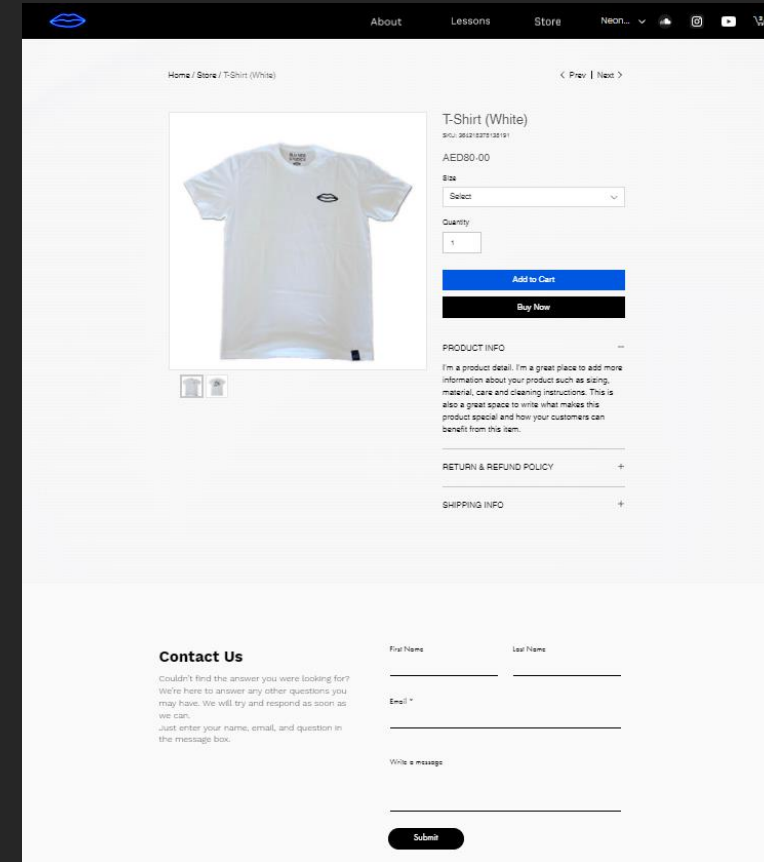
About Lessons Store Neon...

Home / Store / T-Shirt (White)

< Prev | Next >

T-Shirt (White)

SKU: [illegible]

AED80.00

Size

Select

Quantity

1

Add to Cart

Buy Now

PRODUCT INFO

I'm a product detail. I'm a great place to add more information about your product such as sizing, material, care and cleaning instructions. This is also a great space to write what makes this product special and how your customers can benefit from this item.

RETURN & REFUND POLICY

SHIPPING INFO

Contact Us

Couldn't find the answer you were looking for? We're here to answer any other questions you may have. We will try and respond as soon as we can.
Just enter your name, email, and question in the message box.

First Name

Last Name

Email *

Write a message

Submit